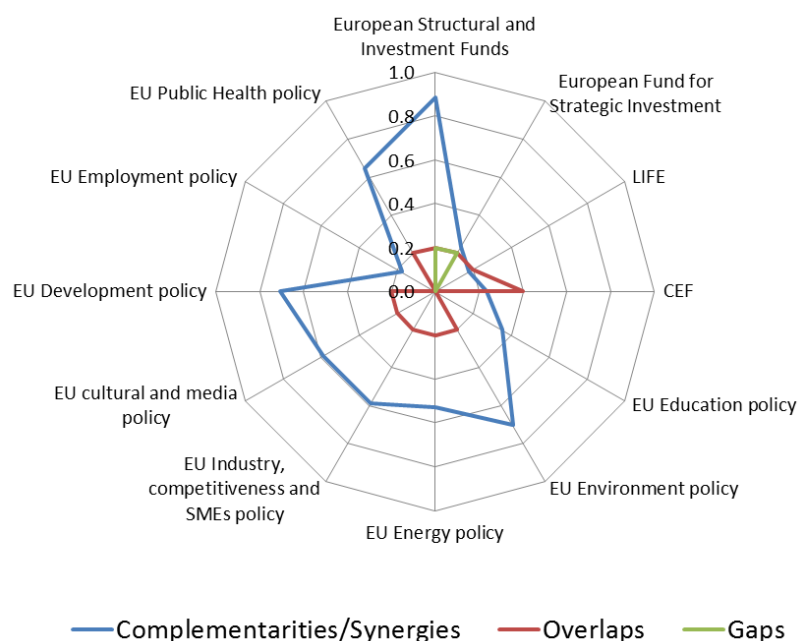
European Structural and Investment Funds

European Fund for Strategic Investment

LIFE

CEF

EU Education policy

EU Environment policy

EU Energy policy

EU Industry, competitiveness and SMEs policy

EU cultural and media policy

EU Development policy

EU Employment policy

EU Public Health policy

1.0
0.8
0.6
0.4
0.2
0.0

Complementarities/Synergies
Overlaps
Gaps